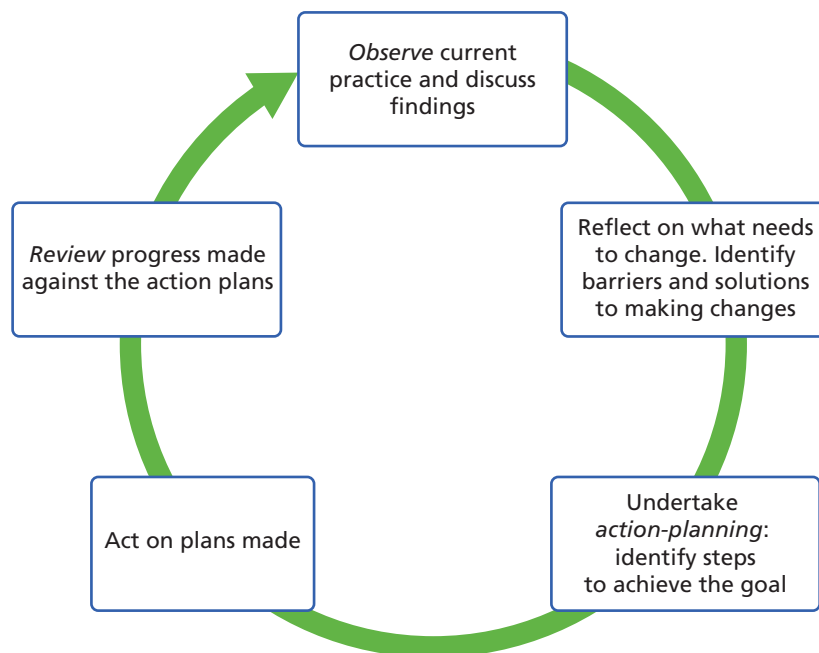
Observe current practice and discuss findings

Reflect on what needs to change. Identify barriers and solutions to making changes

Undertake action-planning: identify steps to achieve the goal

Act on plans made

Review progress made against the action plans